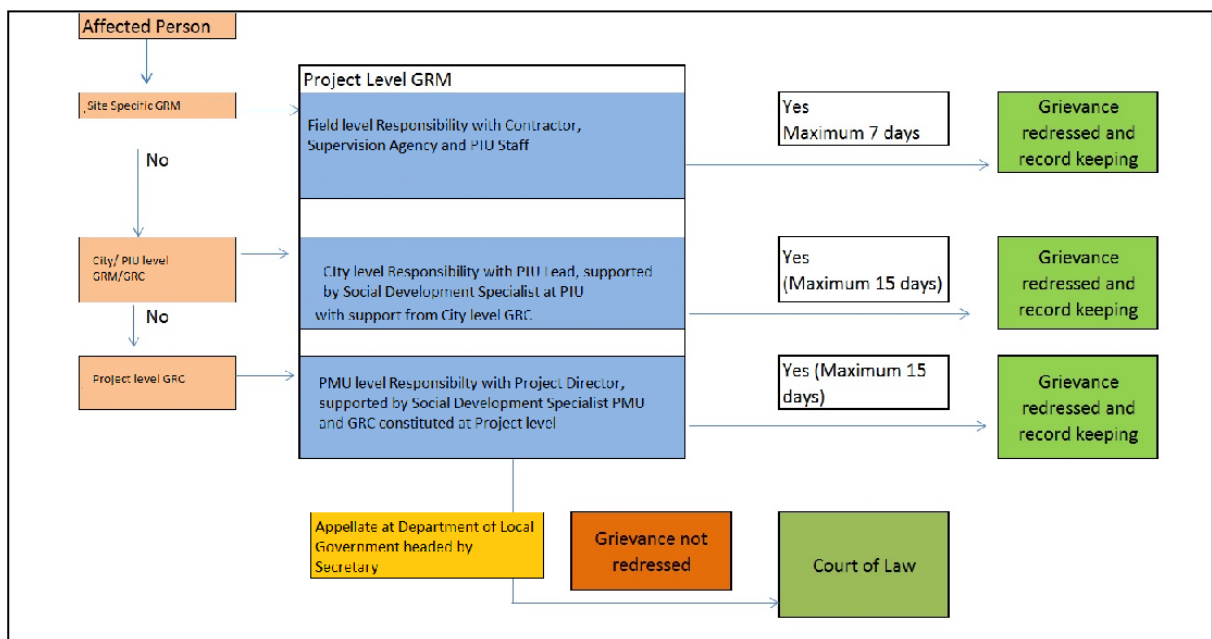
Affected Person

,Site Specific GRM

No

City/ PIU level GRM/GRC

No

Project level GRC

Project Level GRM

Field level Responsibility with Contractor, Supervision Agency and PIU Staff

City level Responsibility with PIU Lead, supported by Social Development Specialist at PIU with support from City level GRC

PMU level Responsibilty with Project Director, supported by Social Development Specialist PMU and GRC constituted at Project level

Yes
Maximum 7 days

Grievance redressed and record keeping

Yes
(Maximum 15 days)

Grievance redressed and record keeping

Yes (Maximum 15 days)

Grievance redressed and record keeping

Appellate at Department of Local Government headed by Secretary

Grievance not redressed

Court of Law